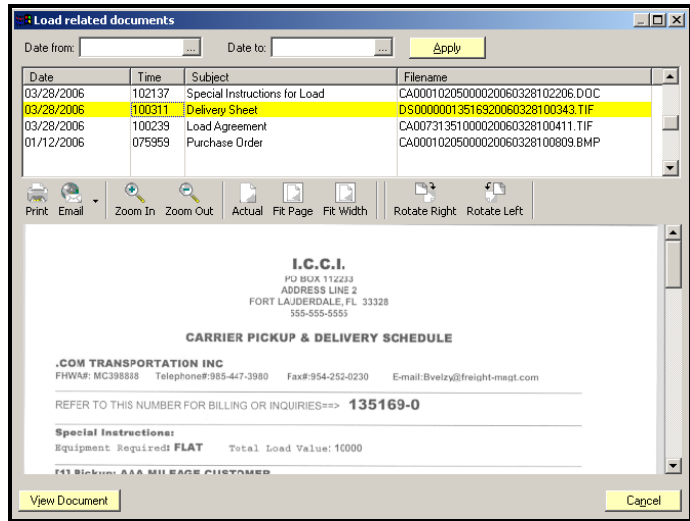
Load related documents

Date from: ... Date to: ... Apply

| Date | Time | Subject | Filename |
|---|---|---|---|
| 03/28/2006 | 102137 | Special Instructions for Load | CA00010205000020060328102206.DOC |
| 03/28/2006 | 100311 | Delivery Sheet | DS00000135169200603281 00343.TIF |
| 03/28/2006 | 100239 | Load Agreement | CA00731351000020060328100411.TIF |
| 01/12/2006 | 075959 | Purchase Order | CA00010205000020060328100809.BMP |

Print Email Zoom In Zoom Out Actual Fit Page Fit Width Rotate Right Rotate Left

I.C.C.I.
PO BOX 112233
ADDRESS LINE 2
FORT LAUDERDALE, FL 33328
555-555-5555

CARRIER PICKUP & DELIVERY SCHEDULE

.COM TRANSPORTATION INC
FHWA#: MC398888 Telephone#:985-447-3980 Fax#:954-252-0230 E-mail:Bvelzy@freight-magt.com

REFER TO THIS NUMBER FOR BILLING OR INQUIRIES==> 135169-0

Special Instructions:
Equipment Required: FLAT Total Load Value: 10000

[1] Pickup: AAA MILEAGE CUSTOMER

View Document Cancel